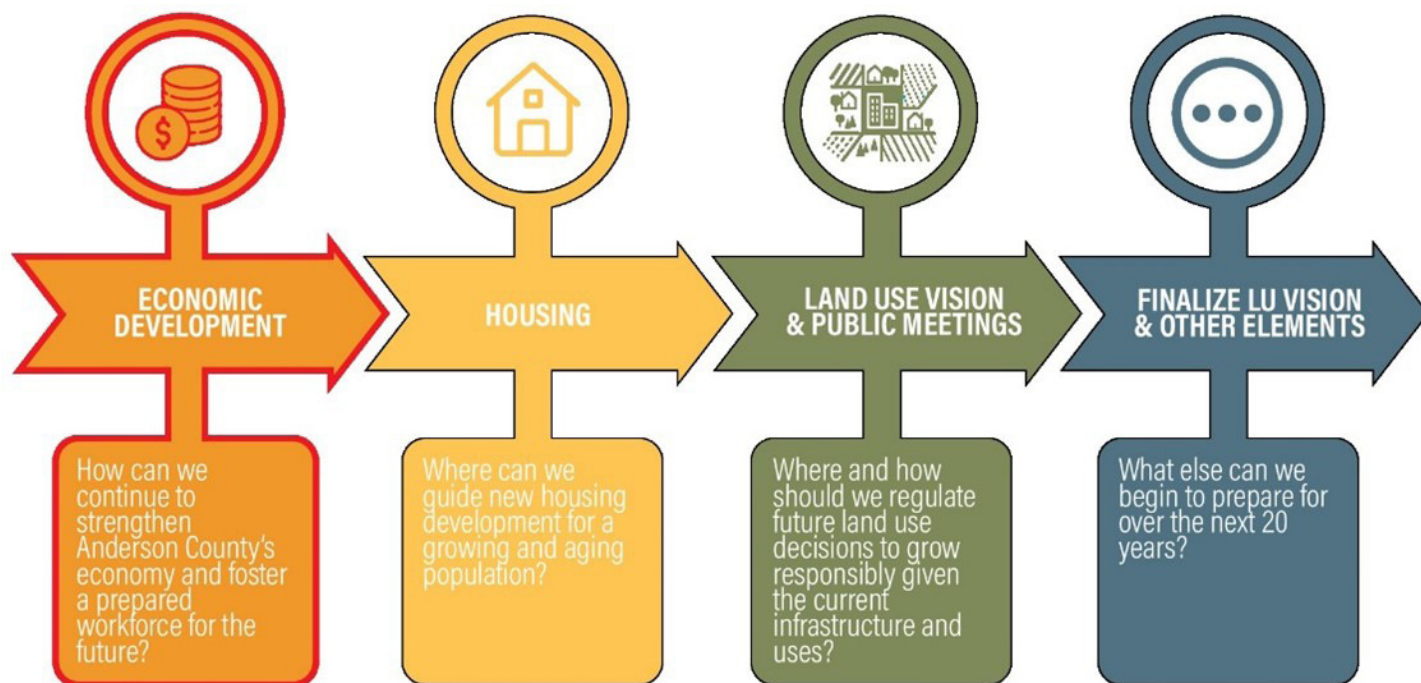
ECONOMIC DEVELOPMENT

How can we continue to strengthen Anderson County's economy and foster a prepared workforce for the future?

HOUSING

Where can we guide new housing development for a growing and aging population?

LAND USE VISION & PUBLIC MEETINGS

Where and how should we regulate future land use decisions to grow responsibly given the current infrastructure and uses?

FINALIZE LU VISION & OTHER ELEMENTS

What else can we begin to prepare for over the next 20 years?